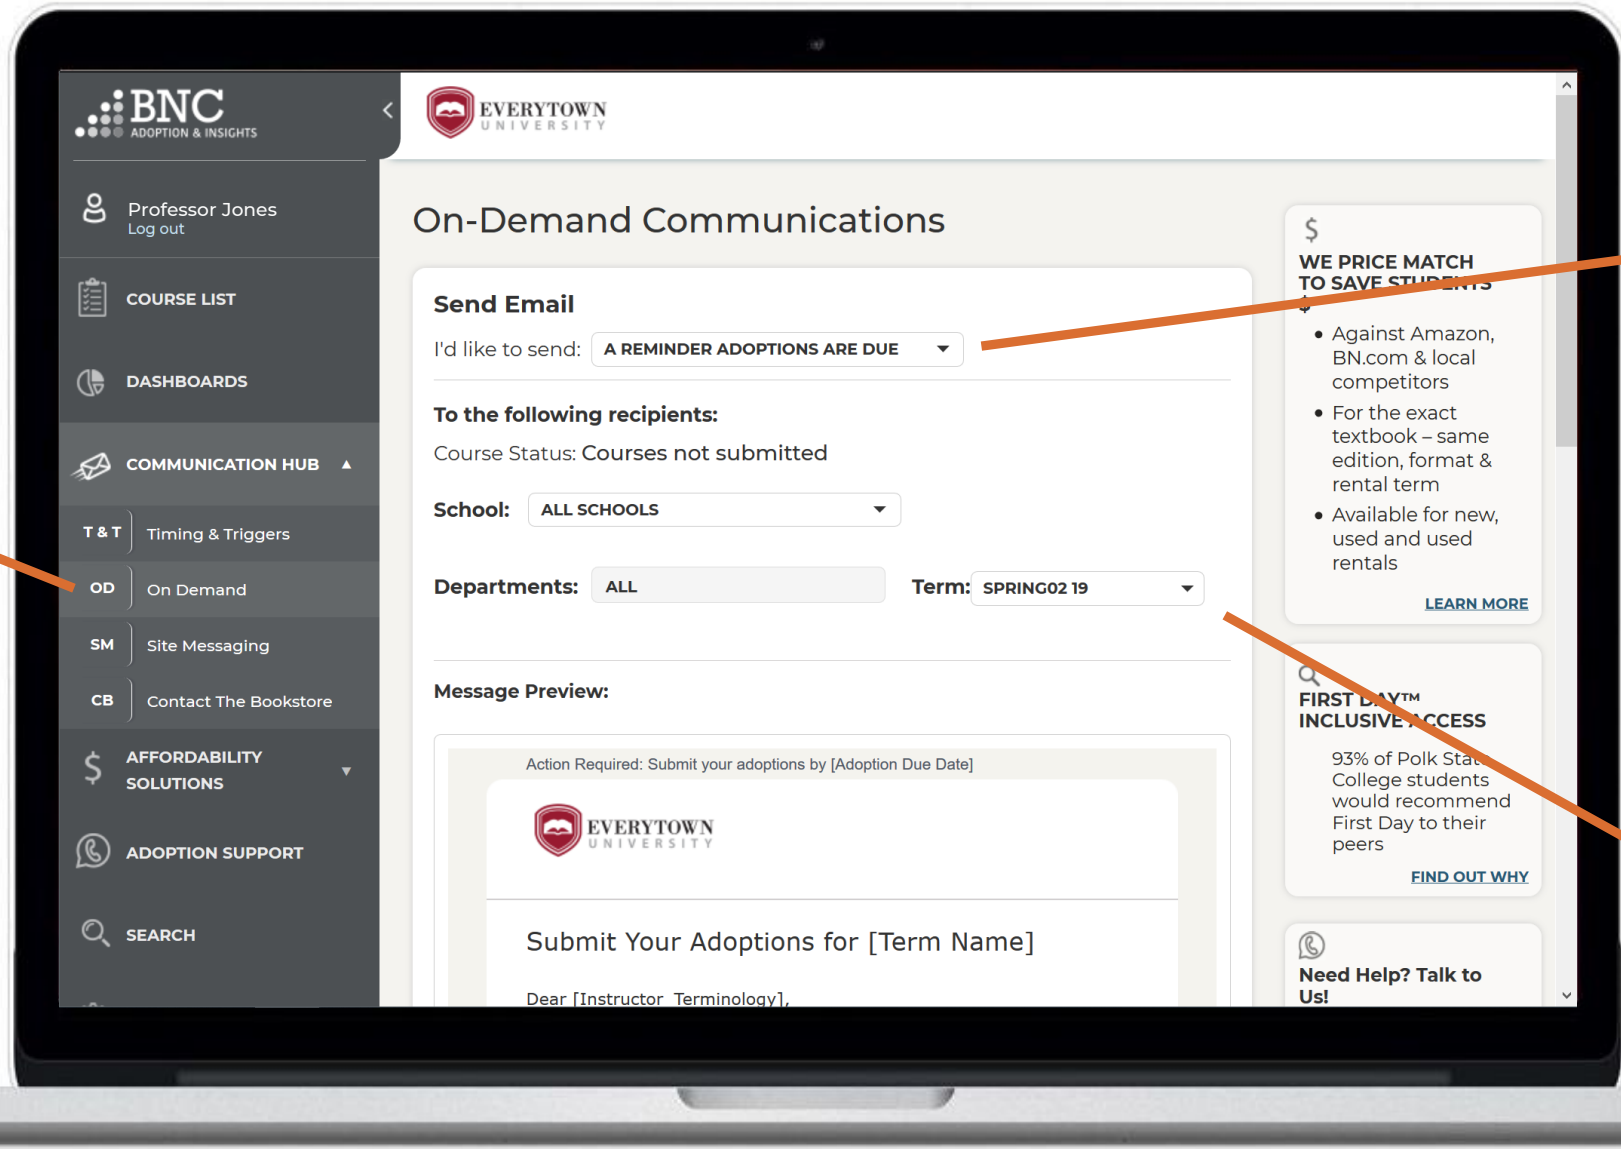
BNC
ADOPTION & INSIGHTS

EVERYTOWN
UNIVERSITY

Professor Jones
Log out

COURSE LIST

DASHBOARDS

COMMUNICATION HUB

T & T Timing & Triggers

OD On Demand

SM Site Messaging

CB Contact The Bookstore

AFFORDABILITY SOLUTIONS

ADOPTION SUPPORT

SEARCH

On-Demand Communications

Send Email

I'd like to send: A REMINDER ADOPTIONS ARE DUE

To the following recipients:

Course Status: Courses not submitted

School: ALL SCHOOLS

Departments: ALL

Term: SPRING02 19

Message Preview:

Action Required: Submit your adoptions by [Adoption Due Date]

EVERYTOWN
UNIVERSITY

Submit Your Adoptions for [Term Name]

Dear [Instructor_Terminology],

$
WE PRICE MATCH TO SAVE STU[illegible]
• Against Amazon, BN.com & local competitors
• For the exact textbook – same edition, format & rental term
• Available for new, used and used rentals
LEARN MORE

FIRST D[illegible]Y™ INCLUSIVE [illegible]CCESS
93% of Polk Sta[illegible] College students would recommend First Day to their peers
FIND OUT WHY

Need Help? Talk to Us!